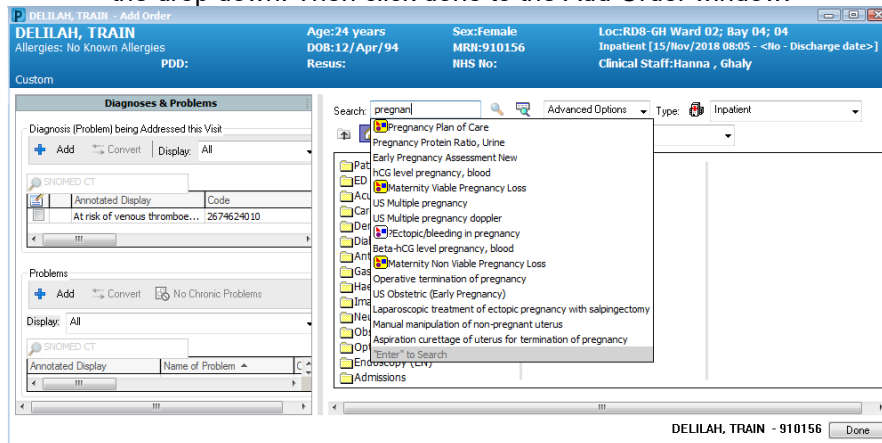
DELILAH, TRAIN - Add Order

DELILAH, TRAIN
Allergies: No Known Allergies
PDD:
Age:24 years
DOB:12/Apr/94
Resus:
Sex:Female
MRN:910156
NHS No:
Loc:RD8-GH Ward 02; Bay 04; 04
Inpatient [15/Nov/2018 08:05 - <No - Discharge date>]
Clinical Staff:Hanna , Ghaly
Custom

Diagnoses & Problems
Diagnosis (Problem) being Addressed this Visit
Add Convert Display: All
SNOMED CT

| | Annotated Display | Code |
|---|---|---|
| | At risk of venous thromboe... | 2674624010 |

Problems
Add Convert No Chronic Problems
Display: All
SNOMED CT

| Annotated Display | Name of Problem | C |
|---|---|---|

Search: pregnan
Advanced Options Type: Inpatient

Pregnancy Plan of Care
Pregnancy Protein Ratio, Urine
Early Pregnancy Assessment New
hCG level pregnancy, blood
Maternity Viable Pregnancy Loss
US Multiple pregnancy
US Multiple pregnancy doppler
?Ectopic/bleeding in pregnancy
Beta-hCG level pregnancy, blood
Maternity Non Viable Pregnancy Loss
Operative termination of pregnancy
US Obstetric (Early Pregnancy)
Laparoscopic treatment of ectopic pregnancy with salpingectomy
Manual manipulation of non-pregnant uterus
Aspiration curettage of uterus for termination of pregnancy
"Enter" to Search

Pat
ED
Acu
Cal
Der
Dia
Ant
Gas
Hae
Ima
Neu
Obs
Opt
Endoscopy (EN)
Admissions

DELILAH, TRAIN - 910156 Done